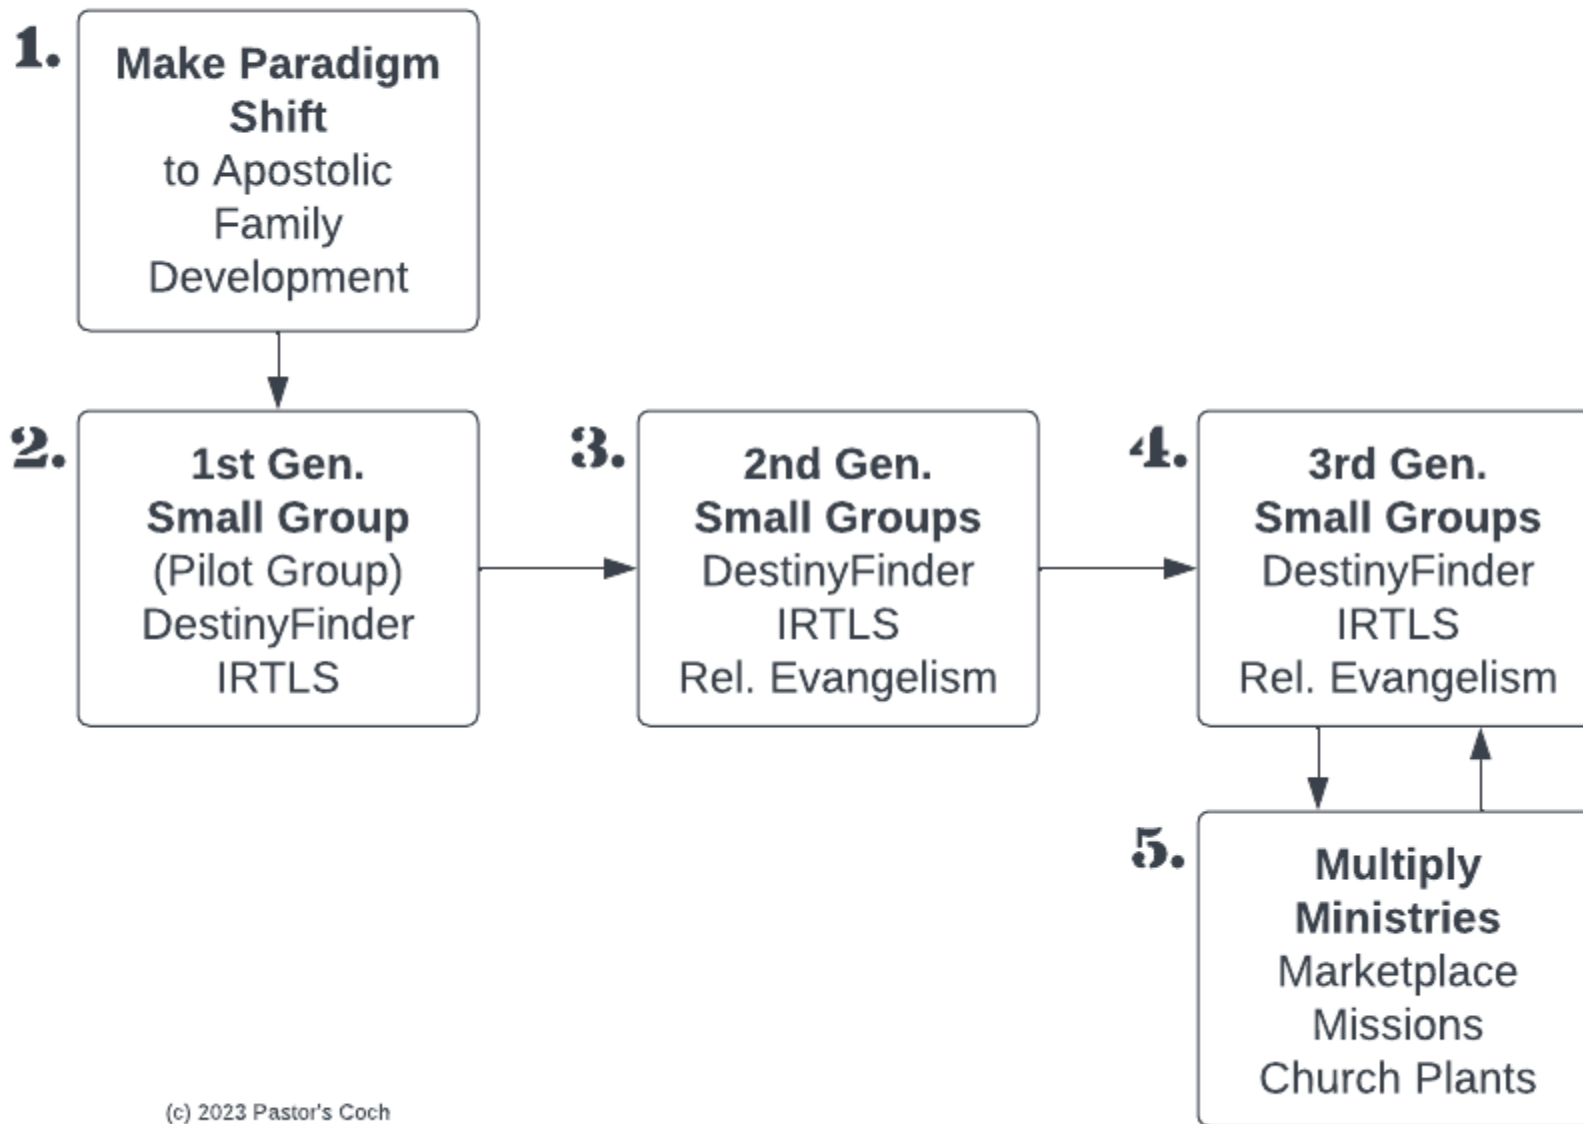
1. Make Paradigm Shift
to Apostolic Family Development

2. 1st Gen. Small Group
(Pilot Group)
DestinyFinder
IRTLS

3. 2nd Gen. Small Groups
DestinyFinder
IRTLS
Rel. Evangelism

4. 3rd Gen. Small Groups
DestinyFinder
IRTLS
Rel. Evangelism

5. Multiply Ministries
Marketplace
Missions
Church Plants

(c) 2023 Pastor's Coch